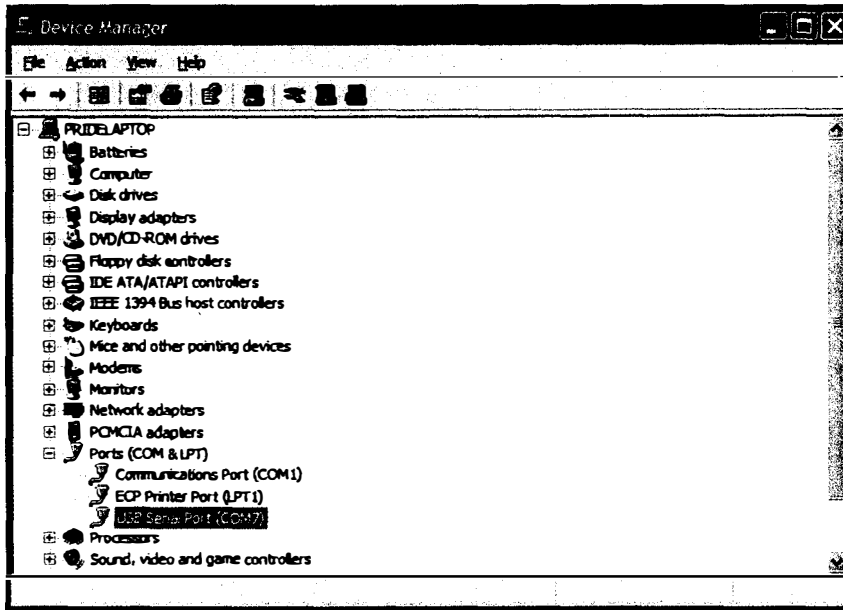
Device Manager

File Action View Help

PRIDELAPTOP
Batteries
Computer
Disk drives
Display adapters
DVD/CD-ROM drives
Floppy disk controllers
IDE ATA/ATAPI controllers
IEEE 1394 Bus host controllers
Keyboards
Mice and other pointing devices
Modems
Monitors
Network adapters
PCMCIA adapters
Ports (COM & LPT)
Communications Port (COM1)
ECP Printer Port (LPT1)
USB Serial Port (COM7)
Processors
Sound, video and game controllers